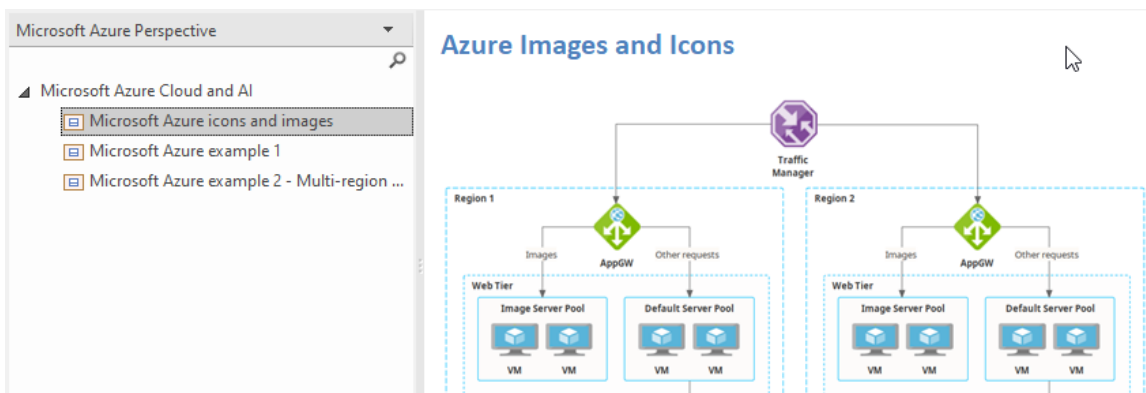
Microsoft Azure Perspective

Microsoft Azure Cloud and AI

Microsoft Azure icons and images

Microsoft Azure example 1

Microsoft Azure example 2 - Multi-region ...

Azure Images and Icons

Traffic Manager

Region 1

Images

AppGW

Other requests

Web Tier

Image Server Pool

VM

VM

Default Server Pool

VM

VM

Region 2

Images

AppGW

Other requests

Web Tier

Image Server Pool

VM

VM

Default Server Pool

VM

VM